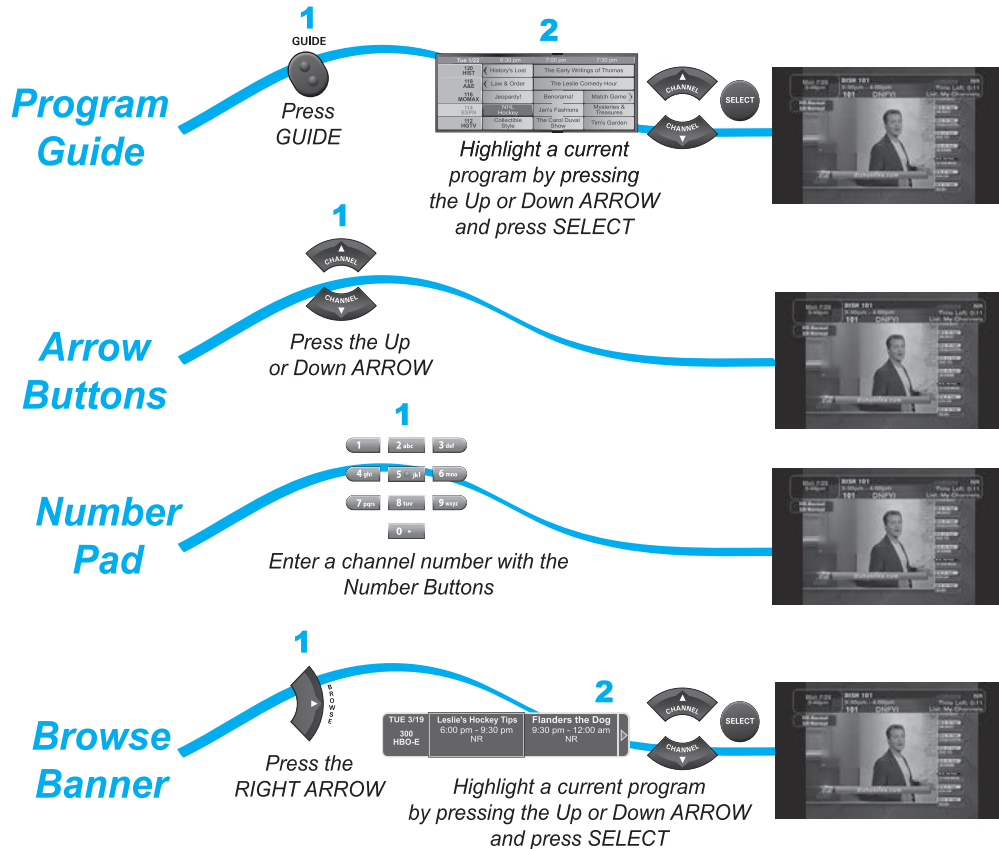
Program Guide

1
GUIDE
Press GUIDE

2
| Tue 1/22 | 6:30 pm | 7:00 pm | 7:30 pm |
|---|---|---|---|
| 120 HIST | History's Lost | The Early Writings of Thomas | |
| 118 A&E | Law & Order | The Leslie Comedy Hour | |
| 116 MOMAX | Jeopardy! | Benorama! | Match Game |
| 114 ESPN | NHL Hockey | Jan's Fashions | Mysteries & Treasures |
| 112 HGTV | Collectible Style | The Carol Duval Show | Tim's Garden |

CHANNEL
SELECT
CHANNEL

Highlight a current program by pressing the Up or Down ARROW and press SELECT

DISH 101
101 DNFVI
Time Left: 0:11
List: My Channels

Arrow Buttons

1
CHANNEL
CHANNEL
Press the Up or Down ARROW

DISH 101
101 DNFVI
Time Left: 0:11
List: My Channels

Number Pad

1
1
2 abc
3 def
4 ghi
5 jkl
6 mno
7 pqrs
8 tuv
9 wxyz
0

Enter a channel number with the Number Buttons

DISH 101
101 DNFVI
Time Left: 0:11
List: My Channels

Browse Banner

1
BROWSE
Press the RIGHT ARROW

2
TUE 3/19
300 HBO-E
Leslie's Hockey Tips
6:00 pm - 9:30 pm
NR
Flanders the Dog
9:30 pm - 12:00 am
NR

CHANNEL
SELECT
CHANNEL

Highlight a current program by pressing the Up or Down ARROW and press SELECT

DISH 101
101 DNFVI
Time Left: 0:11
List: My Channels